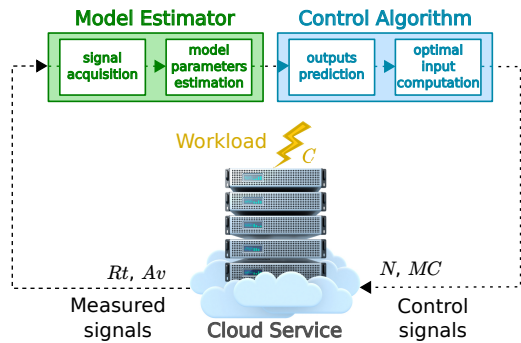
Model Estimator

signal acquisition

model parameters estimation

Control Algorithm

outputs prediction

optimal input computation

Workload

$C$

$Rt,\ Av$

$N,\ MC$

Measured signals

Cloud Service

Control signals